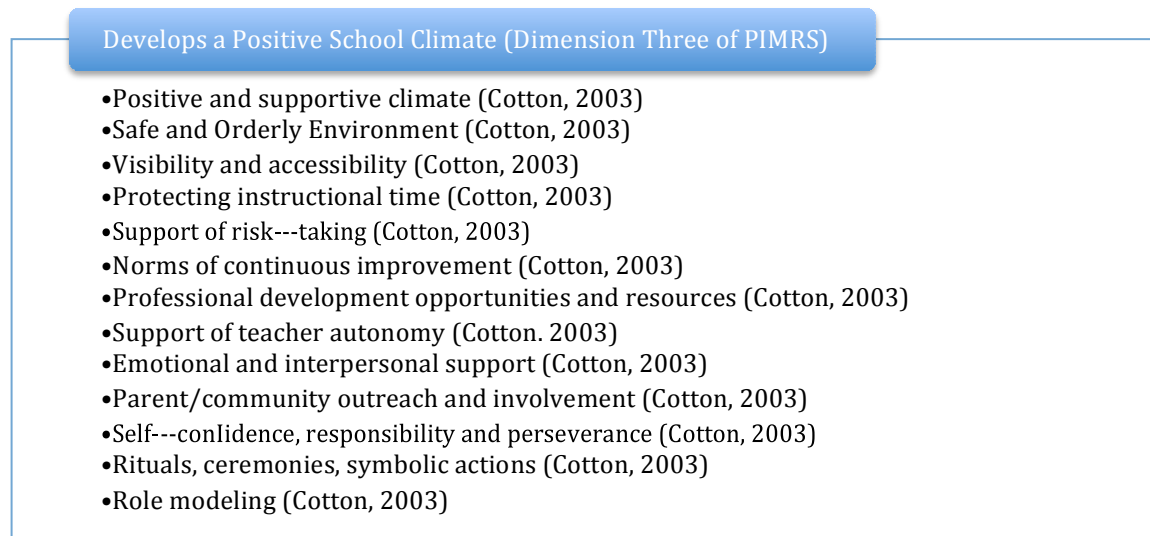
Develops a Positive School Climate (Dimension Three of PIMRS)

•Positive and supportive climate (Cotton, 2003)
•Safe and Orderly Environment (Cotton, 2003)
•Visibility and accessibility (Cotton, 2003)
•Protecting instructional time (Cotton, 2003)
•Support of risk---taking (Cotton, 2003)
•Norms of continuous improvement (Cotton, 2003)
•Professional development opportunities and resources (Cotton, 2003)
•Support of teacher autonomy (Cotton. 2003)
•Emotional and interpersonal support (Cotton, 2003)
•Parent/community outreach and involvement (Cotton, 2003)
•Self---conlidence, responsibility and perseverance (Cotton, 2003)
•Rituals, ceremonies, symbolic actions (Cotton, 2003)
•Role modeling (Cotton, 2003)